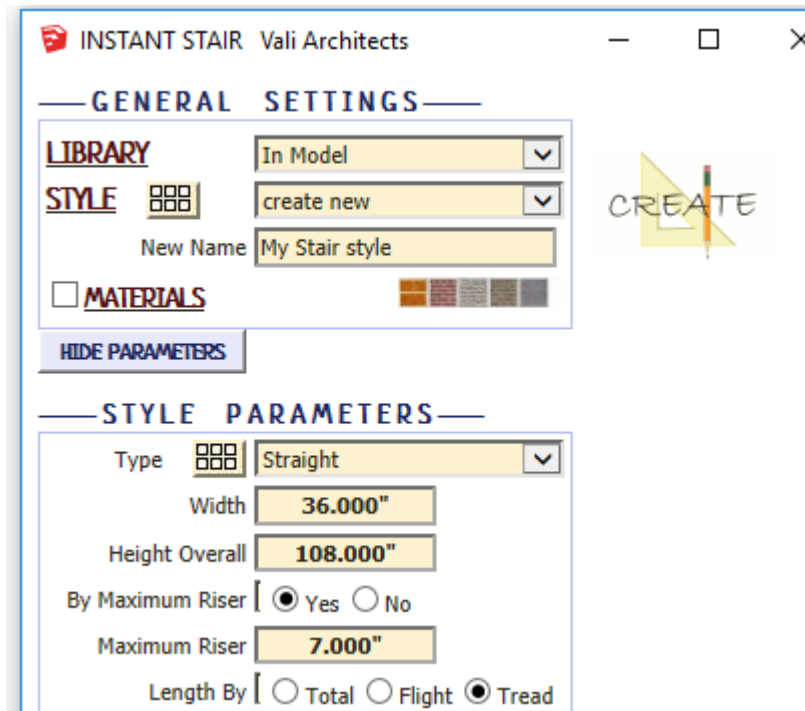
INSTANT STAIR Vali Architects

GENERAL SETTINGS

LIBRARY In Model

STYLE create new

New Name My Stair style

MATERIALS

CREATE

HIDE PARAMETERS

STYLE PARAMETERS

Type Straight

Width 36.000"

Height Overall 108.000"

By Maximum Riser Yes No

Maximum Riser 7.000"

Length By Total Flight Tread